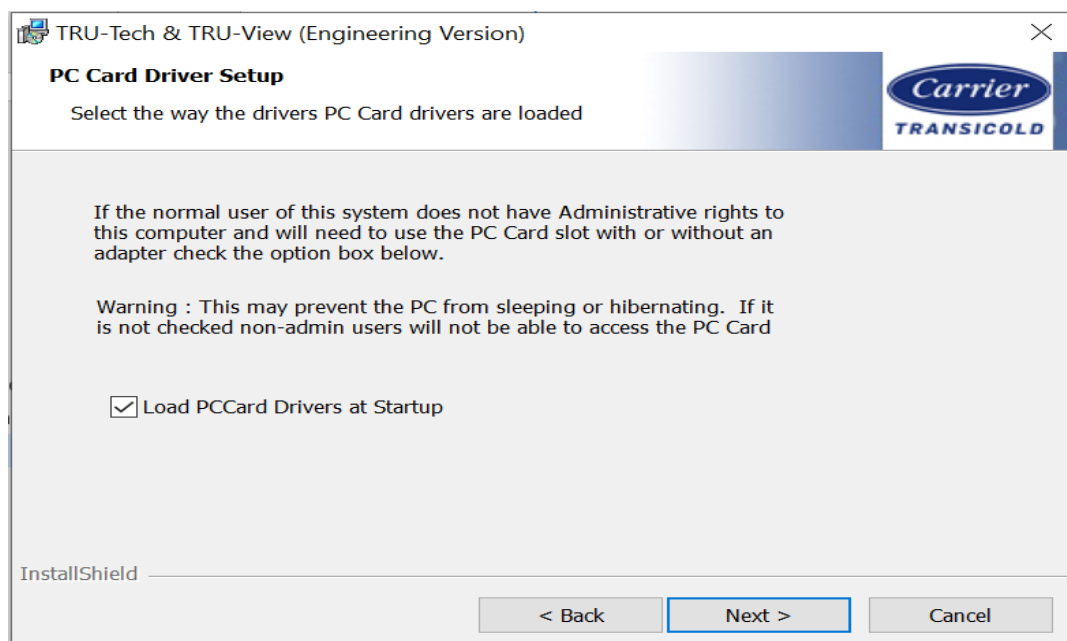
TRU-Tech & TRU-View (Engineering Version)

PC Card Driver Setup

Select the way the drivers PC Card drivers are loaded

Carrier
TRANSICOLD

If the normal user of this system does not have Administrative rights to this computer and will need to use the PC Card slot with or without an adapter check the option box below.

Warning : This may prevent the PC from sleeping or hibernating. If it is not checked non-admin users will not be able to access the PC Card

Load PCCard Drivers at Startup

InstallShield

< Back
Next >
Cancel